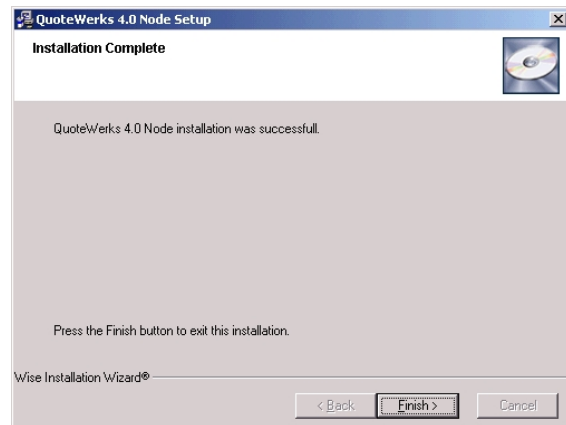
QuoteWerks 4.0 Node Setup

Installation Complete

QuoteWerks 4.0 Node installation was successfull.

Press the Finish button to exit this installation.

Wise Installation Wizard®

< Back

Finish >

Cancel